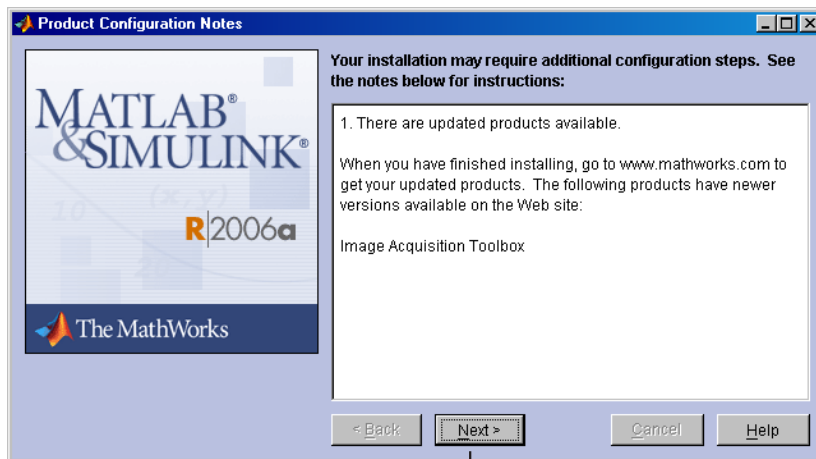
Product Configuration Notes

MATLAB®
&SIMULINK®
R2006a

The MathWorks

Your installation may require additional configuration steps. See the notes below for instructions:

1. There are updated products available.

When you have finished installing, go to www.mathworks.com to get your updated products. The following products have newer versions available on the Web site:

Image Acquisition Toolbox

< Back
Next >
Cancel
Help